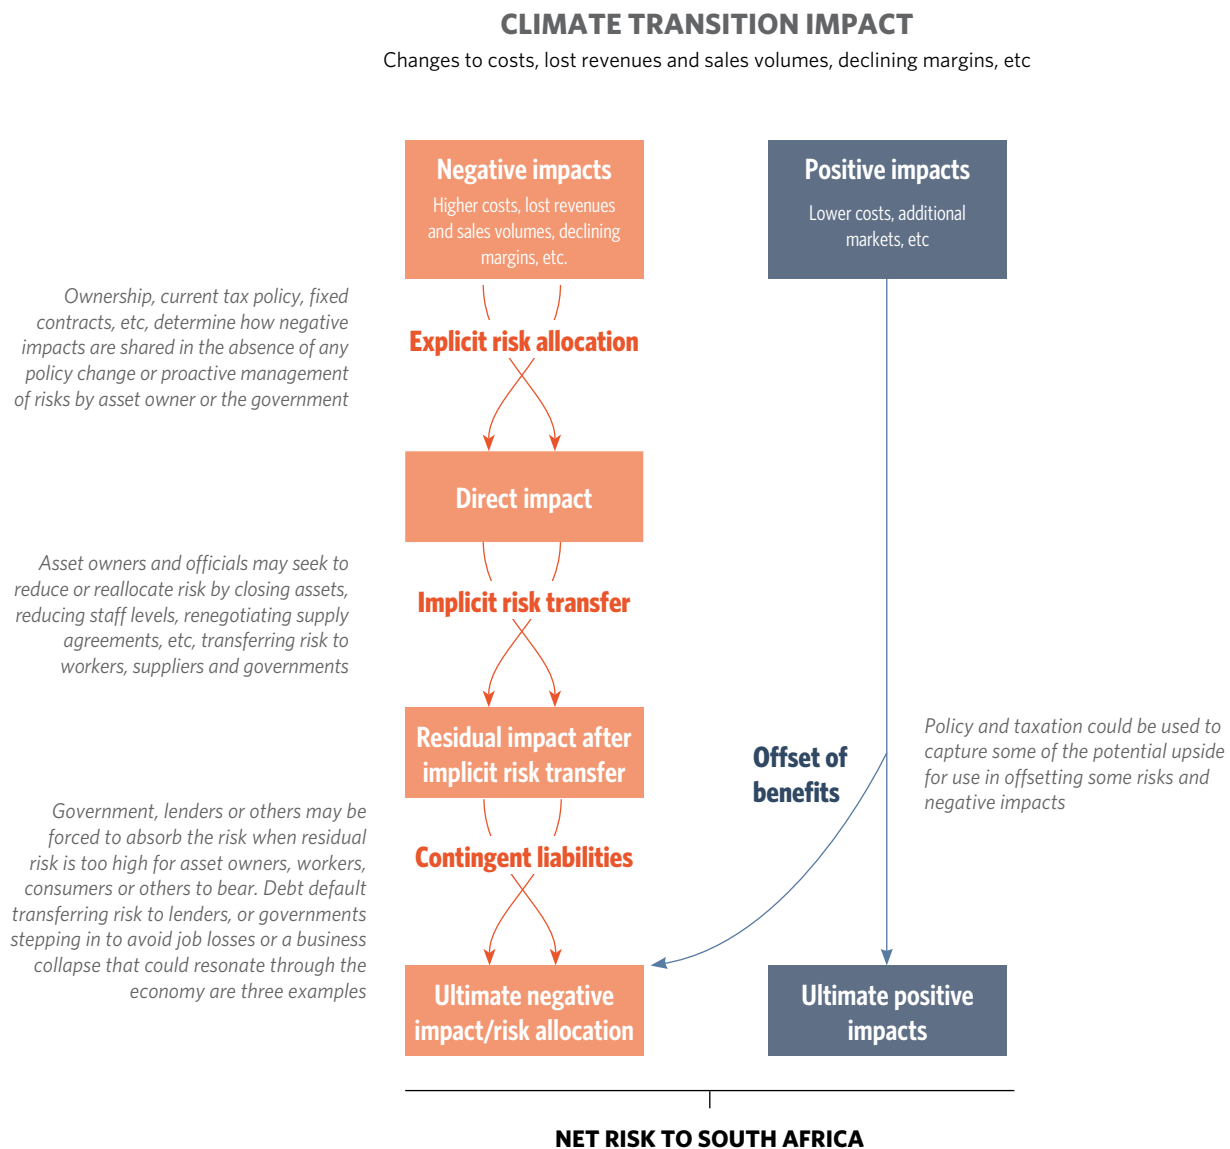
CLIMATE TRANSITION IMPACT

Changes to costs, lost revenues and sales volumes, declining margins, etc

Negative impacts

Higher costs, lost revenues and sales volumes, declining margins, etc.

Positive impacts

Lower costs, additional markets, etc

Ownership, current tax policy, fixed contracts, etc, determine how negative impacts are shared in the absence of any policy change or proactive management of risks by asset owner or the government

Explicit risk allocation

Direct impact

Asset owners and officials may seek to reduce or reallocate risk by closing assets, reducing staff levels, renegotiating supply agreements, etc, transferring risk to workers, suppliers and governments

Implicit risk transfer

Residual impact after implicit risk transfer

Offset of benefits

Policy and taxation could be used to capture some of the potential upside for use in offsetting some risks and negative impacts

Government, lenders or others may be forced to absorb the risk when residual risk is too high for asset owners, workers, consumers or others to bear. Debt default transferring risk to lenders, or governments stepping in to avoid job losses or a business collapse that could resonate through the economy are three examples

Contingent liabilities

Ultimate negative impact/risk allocation

Ultimate positive impacts

NET RISK TO SOUTH AFRICA